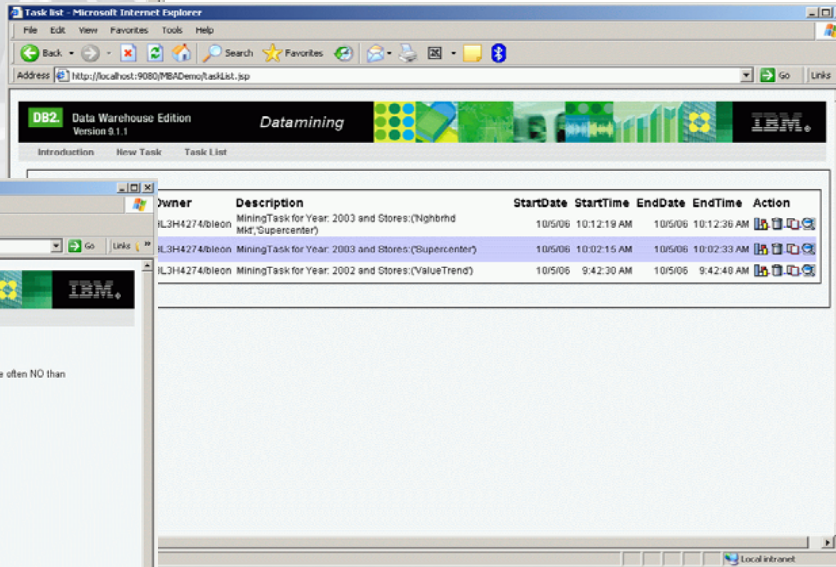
Task list - Microsoft Internet Explorer

File Edit View Favorites Tools Help

Back Search Favorites

Address http://localhost:9080/MBADemo/taskList.jsp Go Links

DB2. Data Warehouse Edition Version 9.1.1 Datamining IBM.

Introduction New Task Task List

| Owner | Description | StartDate | StartTime | EndDate | EndTime | Action |
|---|---|---|---|---|---|---|
| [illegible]3H4274/bleon | MiningTask for Year: 2003 and Stores:('Nghbrhd Mkt','Supercenter') | 10/5/06 | 10:12:19 AM | 10/5/06 | 10:12:36 AM | |
| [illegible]3H4274/bleon | MiningTask for Year: 2003 and Stores:('Supercenter') | 10/5/06 | 10:02:15 AM | 10/5/06 | 10:02:33 AM | |
| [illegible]3H4274/bleon | MiningTask for Year: 2002 and Stores:('ValueTrend') | 10/5/06 | 9:42:30 AM | 10/5/06 | 9:42:48 AM | |

Go Links

IBM.

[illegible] often NO than

Local intranet